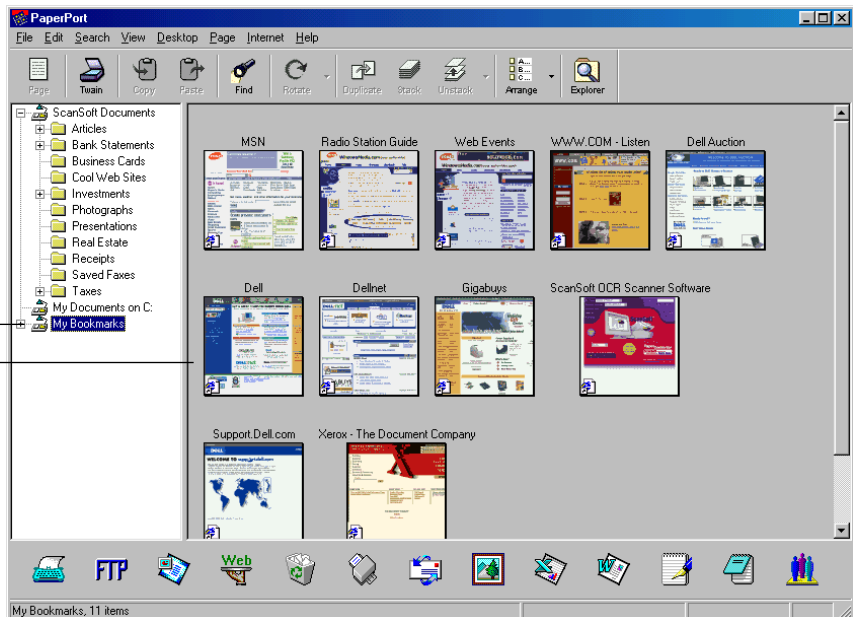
PaperPort

File Edit Search View Desktop Page Internet Help

Page Twain Copy Paste Find Rotate Duplicate Stack Unstack Arrange Explorer

ScanSoft Documents
Articles
Bank Statements
Business Cards
Cool Web Sites
Investments
Photographs
Presentations
Real Estate
Receipts
Saved Faxes
Taxes
My Documents on C:
My Bookmarks

MSN
Radio Station Guide
Web Events
WWW.COM - Listen
Dell Auction
Dell
Dellnet
Gigabuys
ScanSoft OCR Scanner Software
Support.Dell.com
Xerox - The Document Company

FTP
Web

My Bookmarks, 11 items